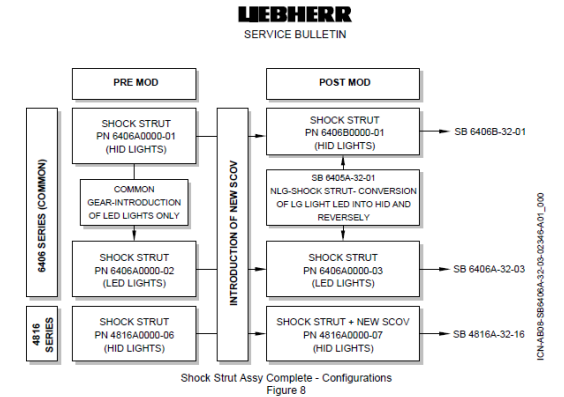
LIEBHERR
SERVICE BULLETIN

PRE MOD

POST MOD

6406 SERIES (COMMON)

SHOCK STRUT
PN 6406A0000-01
(HID LIGHTS)

COMMON
GEAR-INTRODUCTION
OF LED LIGHTS ONLY

SHOCK STRUT
PN 6406A0000-02
(LED LIGHTS)

4816 SERIES

SHOCK STRUT
PN 4816A0000-06
(HID LIGHTS)

INTRODUCTION OF NEW SCOV

SHOCK STRUT
PN 6406B0000-01
(HID LIGHTS)

SB 6406B-32-01

SB 6405A-32-01
NLG-SHOCK STRUT- CONVERSION OF LG LIGHT LED INTO HID AND REVERSELY

SHOCK STRUT
PN 6406A0000-03
(LED LIGHTS)

SB 6406A-32-03

SHOCK STRUT + NEW SCOV
PN 4816A0000-07
(HID LIGHTS)

SB 4816A-32-16

ICN-AB08-SB6406A-32-03-02346-A01_000

Shock Strut Assy Complete - Configurations
Figure 8